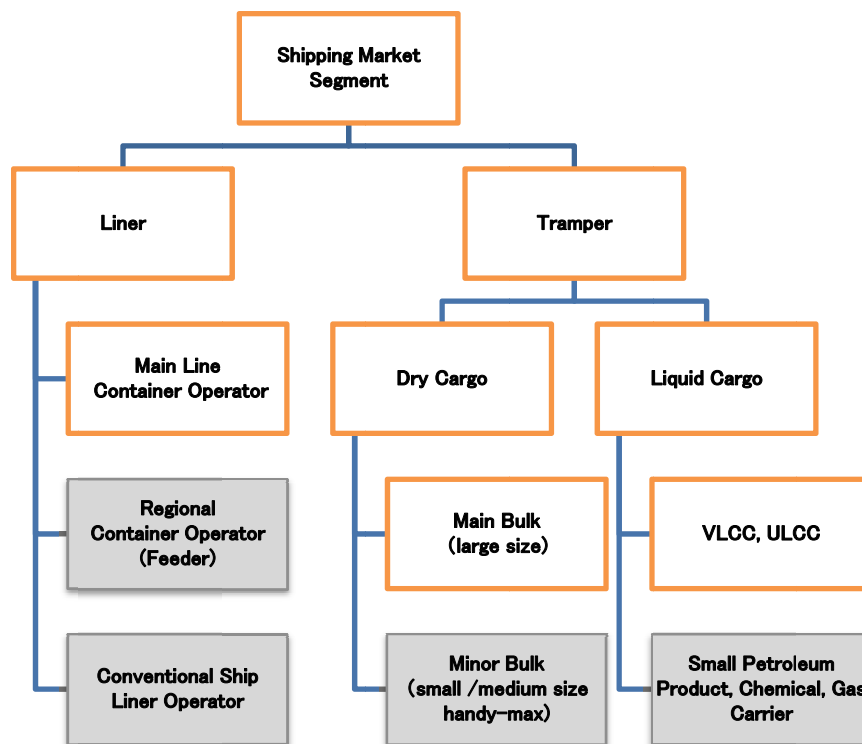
Shipping Market Segment

Liner

Tramper

Main Line Container Operator

Dry Cargo

Liquid Cargo

Regional Container Operator (Feeder)

Main Bulk (large size)

VLCC, ULCC

Conventional Ship Liner Operator

Minor Bulk (small /medium size handy-max)

Small Petroleum Product, Chemical, Gas Carrier